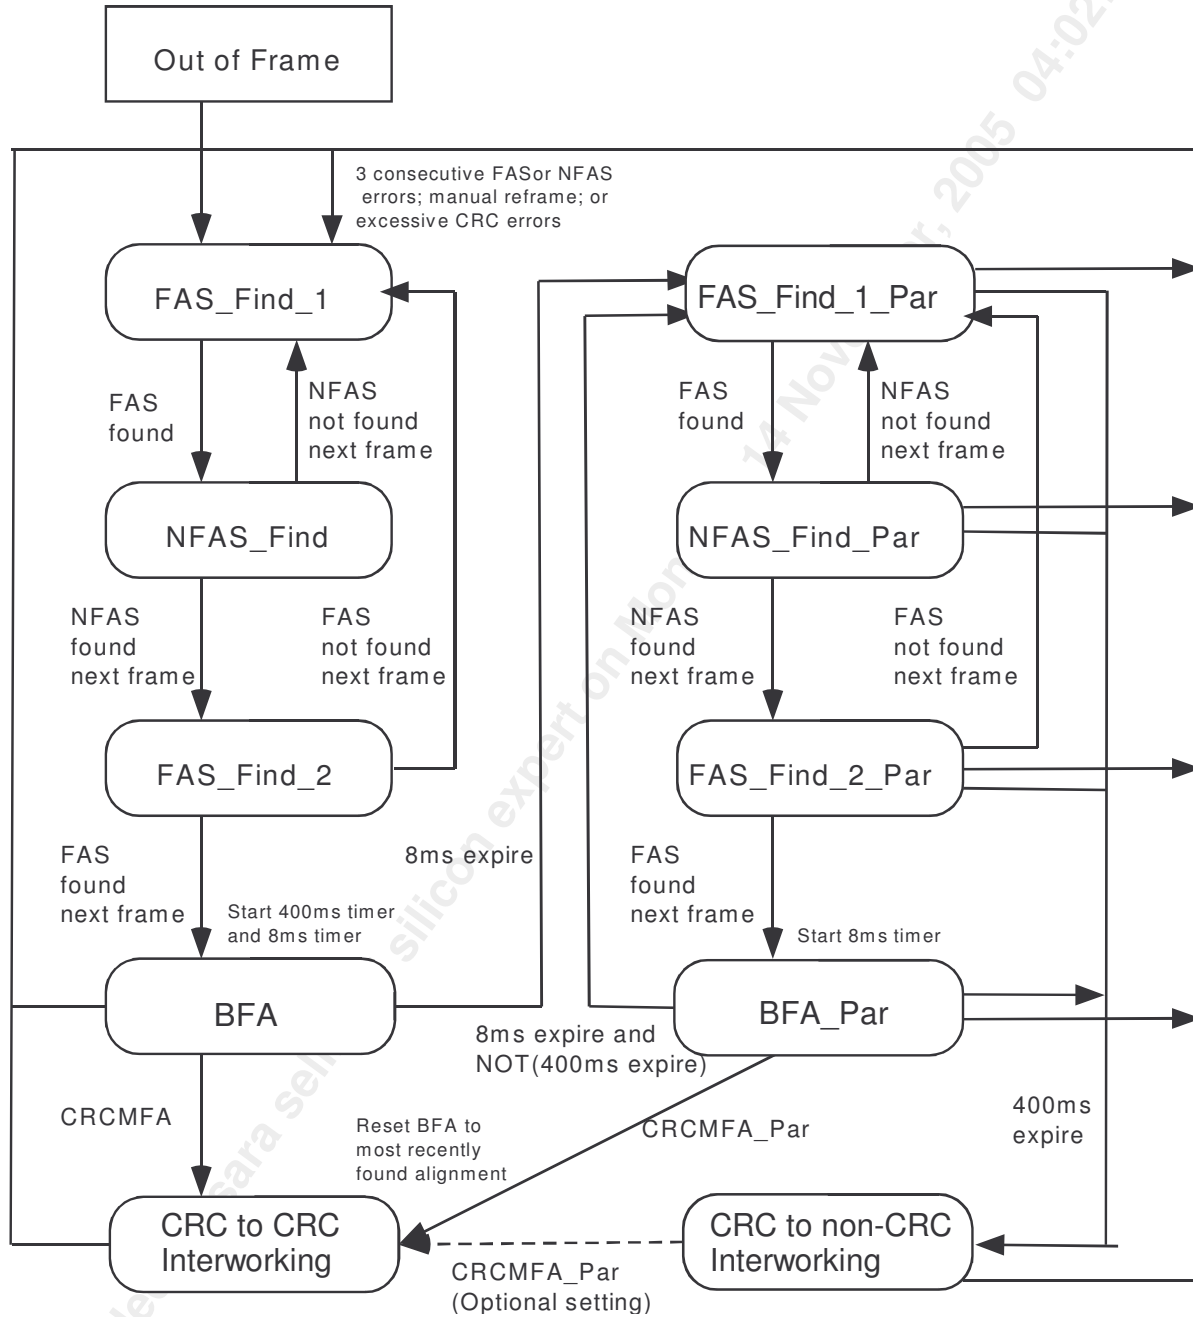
Out of Frame

3 consecutive FASor NFAS errors; manual reframe; or excessive CRC errors

FAS_Find_1

FAS found

NFAS not found next frame

NFAS_Find

NFAS found next frame

FAS not found next frame

FAS_Find_2

FAS found next frame

8ms expire

Start 400ms timer and 8ms timer

BFA

CRCMFA

CRC to CRC Interworking

FAS_Find_1_Par

FAS found

NFAS not found next frame

NFAS_Find_Par

NFAS found next frame

FAS not found next frame

FAS_Find_2_Par

FAS found next frame

Start 8ms timer

BFA_Par

8ms expire and NOT(400ms expire)

Reset BFA to most recently found alignment

CRCMFA_Par

400ms expire

CRC to non-CRC Interworking

CRCMFA_Par (Optional setting)

silicon expert on Mon, 14 November, 2005 04:02